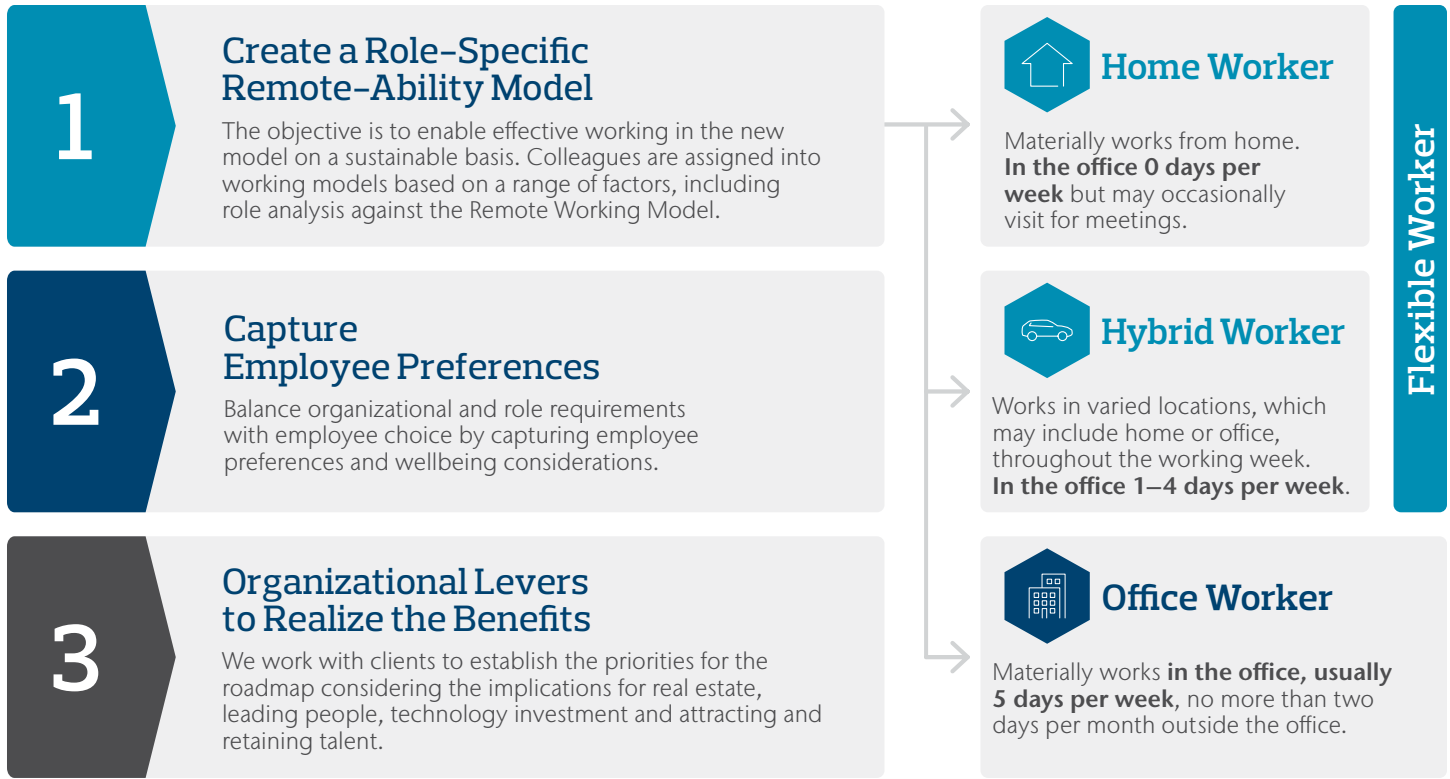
1

Create a Role-Specific Remote-Ability Model

The objective is to enable effective working in the new model on a sustainable basis. Colleagues are assigned into working models based on a range of factors, including role analysis against the Remote Working Model.

2

Capture Employee Preferences

Balance organizational and role requirements with employee choice by capturing employee preferences and wellbeing considerations.

3

Organizational Levers to Realize the Benefits

We work with clients to establish the priorities for the roadmap considering the implications for real estate, leading people, technology investment and attracting and retaining talent.

Home Worker

Materially works from home. **In the office 0 days per week** but may occasionally visit for meetings.

Hybrid Worker

Works in varied locations, which may include home or office, throughout the working week. **In the office 1–4 days per week**.

Flexible Worker

Office Worker

Materially works **in the office, usually 5 days per week**, no more than two days per month outside the office.